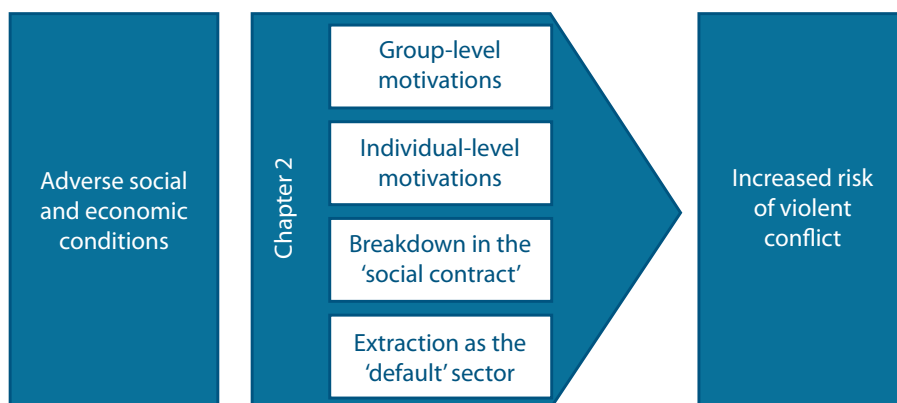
Adverse social and economic conditions

Chapter 2

Group-level motivations

Individual-level motivations

Breakdown in the 'social contract'

Extraction as the 'default' sector

Increased risk of violent conflict